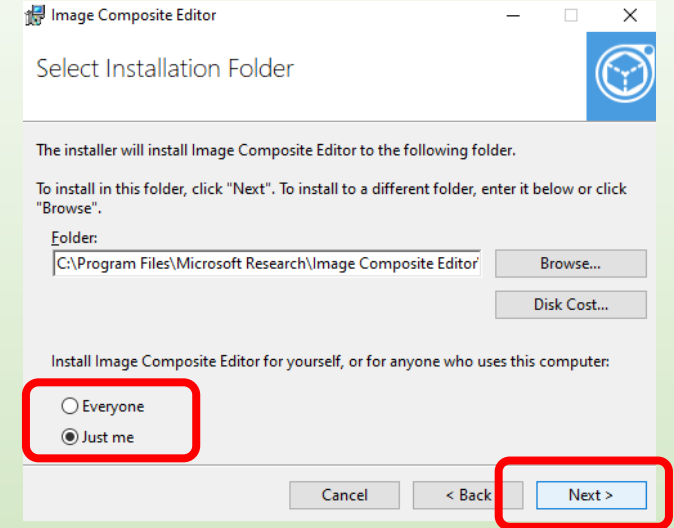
Image Composite Editor

Select Installation Folder

The installer will install Image Composite Editor to the following folder.

To install in this folder, click "Next". To install to a different folder, enter it below or click "Browse".

Folder:

C:\Program Files\Microsoft Research\Image Composite Editor\

Browse...

Disk Cost...

Install Image Composite Editor for yourself, or for anyone who uses this computer:

Everyone

Just me

Cancel

< Back

Next >